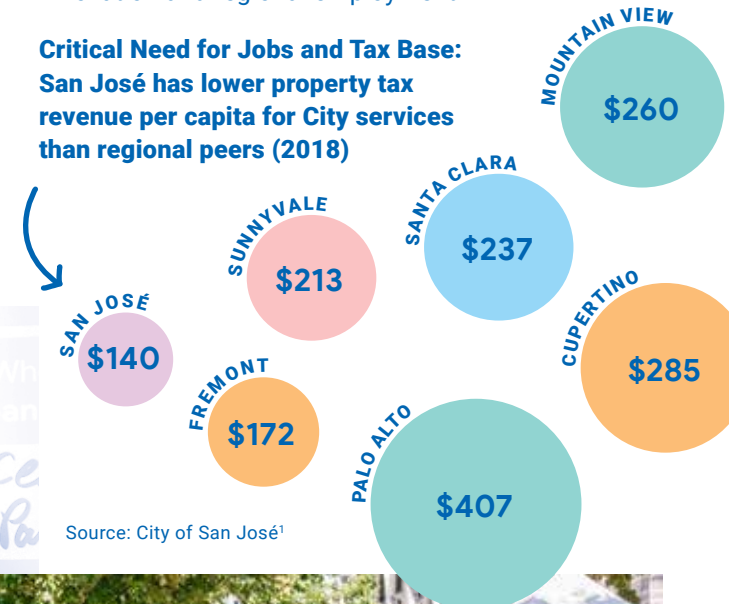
Critical Need for Jobs and Tax Base: San José has lower property tax revenue per capita for City services than regional peers (2018)

MOUNTAIN VIEW
$260

SANTA CLARA
$237

SUNNYVALE
$213

SAN JOSÉ
$140

CUPERTINO
$285

FREMONT
$172

PALO ALTO
$407

Source: City of San José¹